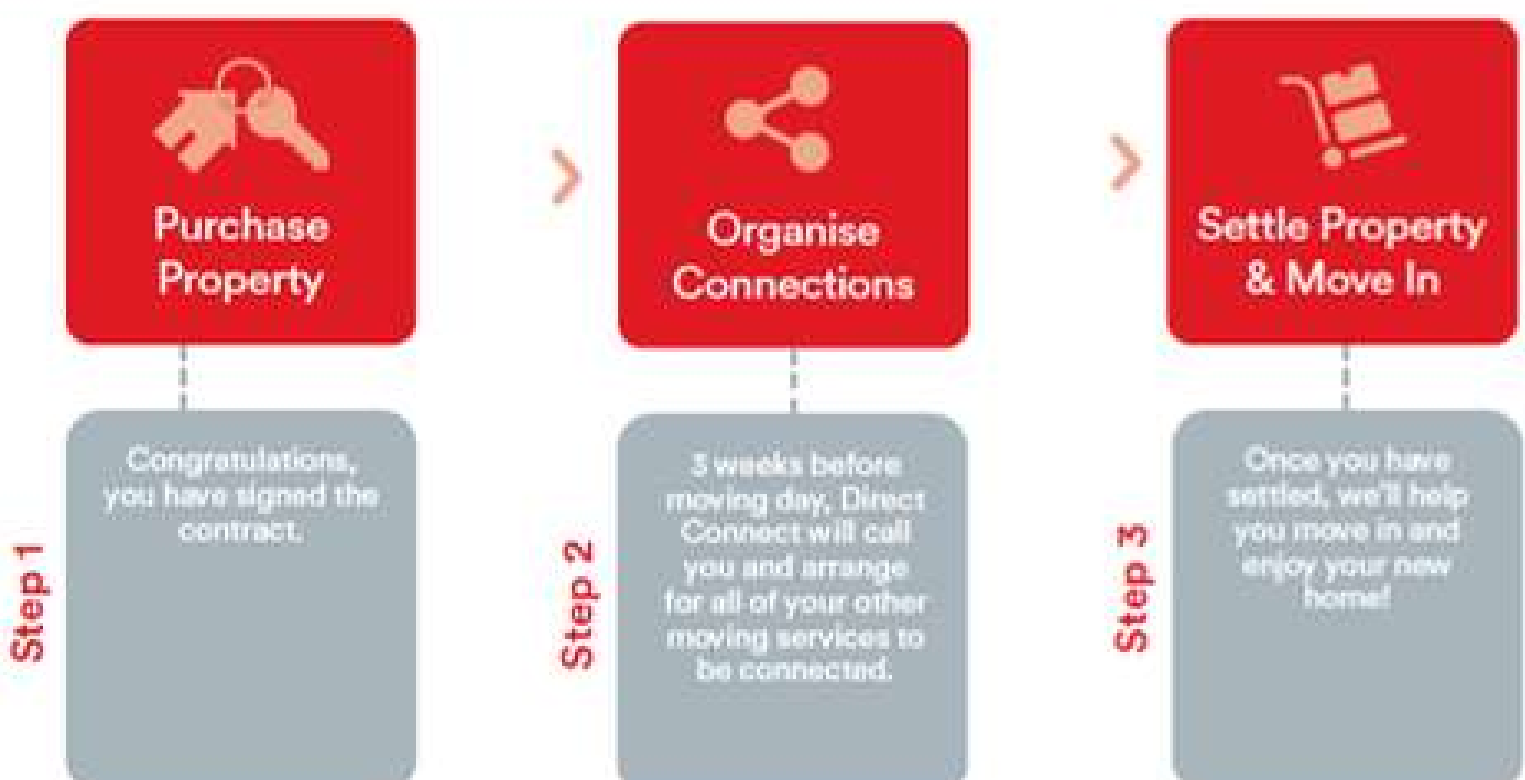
Purchase Property

Step 1

Congratulations, you have signed the contract.

Organise Connections

Step 2

3 weeks before moving day, Direct Connect will call you and arrange for all of your other moving services to be connected.

Settle Property & Move In

Step 3

Once you have settled, we'll help you move in and enjoy your new home!